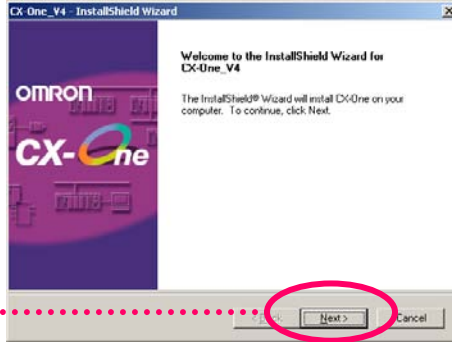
CX-One_V4 - InstallShield Wizard

omron

CX-One

Welcome to the InstallShield Wizard for CX-One_V4

The InstallShield® Wizard will install CX-One on your computer. To continue, click Next.

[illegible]k

Next >

Cancel